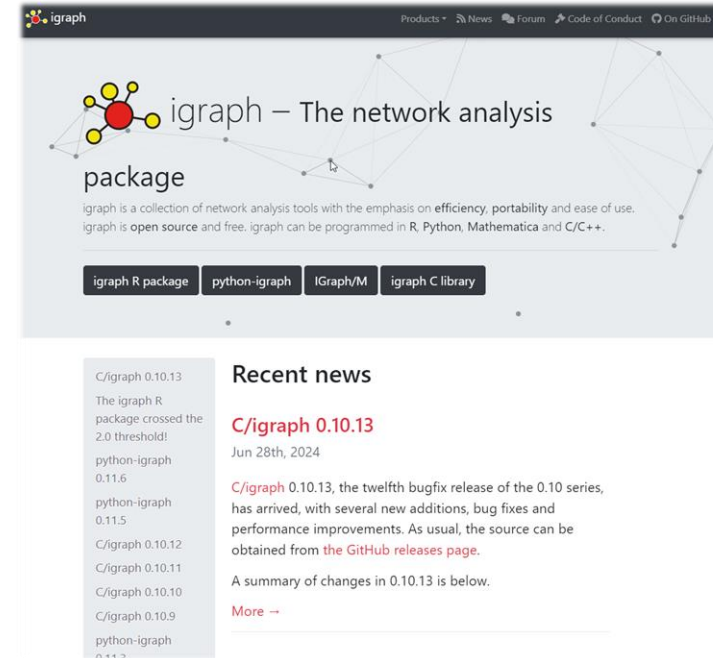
igraph

Products ▾ News Forum Code of Conduct On GitHub

igraph – The network analysis package

igraph is a collection of network analysis tools with the emphasis on efficiency, portability and ease of use. igraph is open source and free. igraph can be programmed in R, Python, Mathematica and C/C++.

igraph R package | python-igraph | IGraph/M | igraph C library

C/igraph 0.10.13
The igraph R package crossed the 2.0 threshold!
python-igraph 0.11.6
python-igraph 0.11.5
C/igraph 0.10.12
C/igraph 0.10.11
C/igraph 0.10.10
C/igraph 0.10.9
python-igraph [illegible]

Recent news

C/igraph 0.10.13

Jun 28th, 2024

C/igraph 0.10.13, the twelfth bugfix release of the 0.10 series, has arrived, with several new additions, bug fixes and performance improvements. As usual, the source can be obtained from the GitHub releases page.

A summary of changes in 0.10.13 is below.

More →